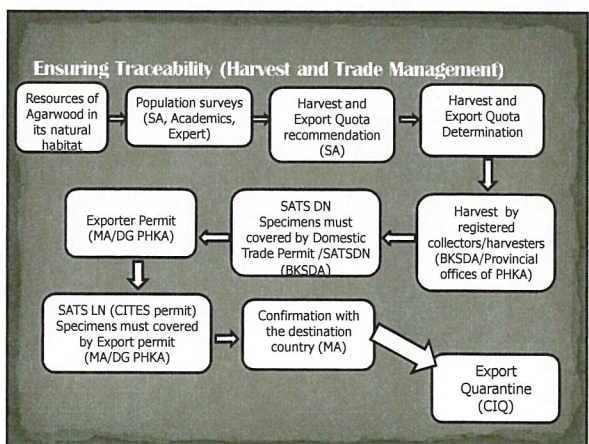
Ensuring Traceability (Harvest and Trade Management)

Resources of Agarwood in its natural habitat

Population surveys (SA, Academics, Expert)

Harvest and Export Quota recommendation (SA)

Harvest and Export Quota Determination

Harvest by registered collectors/harvesters (BKSDA/Provincial offices of PHKA)

SATS DN Specimens must covered by Domestic Trade Permit /SATSDN (BKSDA)

Exporter Permit (MA/DG PHKA)

SATS LN (CITES permit) Specimens must covered by Export permit (MA/DG PHKA)

Confirmation with the destination country (MA)

Export Quarantine (CIQ)